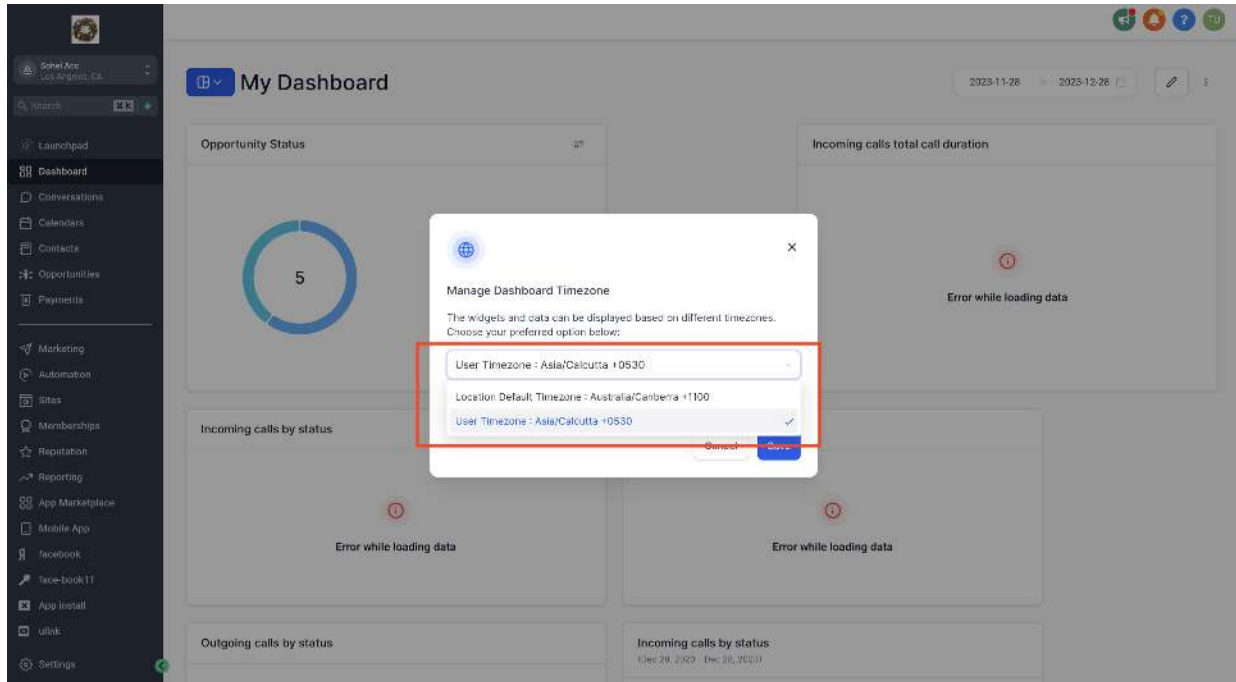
TU

Sohel Acc
Los Angeles, CA

Search
⌘K

Launchpad
Dashboard
Conversations
Calendars
Contacts
Opportunities
Payments

Marketing
Automation
Sites
Memberships
Reputation
Reporting
App Marketplace
Mobile App
facebook
face-book11
App install
ulink

Settings

My Dashboard

2023-11-28 → 2023-12-28

Opportunity Status

5

Incoming calls total call duration

Error while loading data

Incoming calls by status

Error while loading data

Error while loading data

Outgoing calls by status

Incoming calls by status
(Dec 28, 2023 - Dec 28, 2023)

Manage Dashboard Timezone

The widgets and data can be displayed based on different timezones. Choose your preferred option below:

User Timezone : Asia/Calcutta +0530

Location Default Timezone : Australia/Canberra +1100
User Timezone : Asia/Calcutta +0530

Cancel
Save